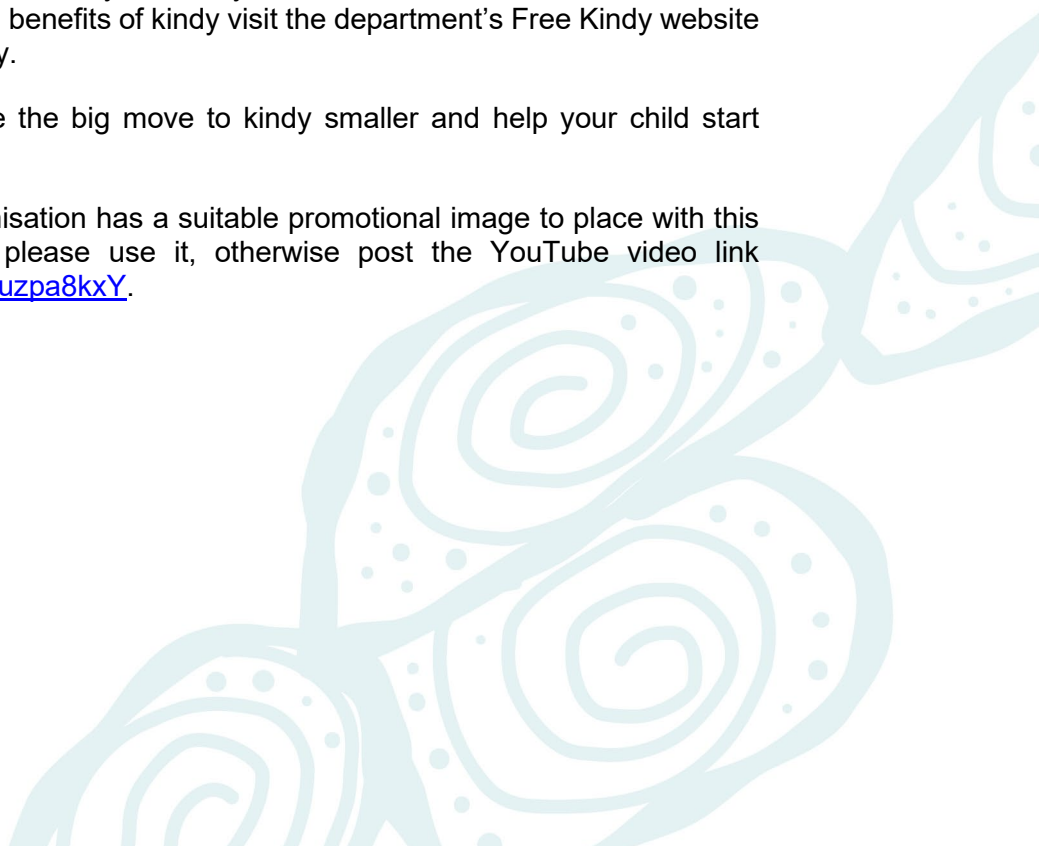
benefits of kindy visit the department's Free Kindy website y.

e the big move to kindy smaller and help your child start

isation has a suitable promotional image to place with this please use it, otherwise post the YouTube video link uzpa8kxY.